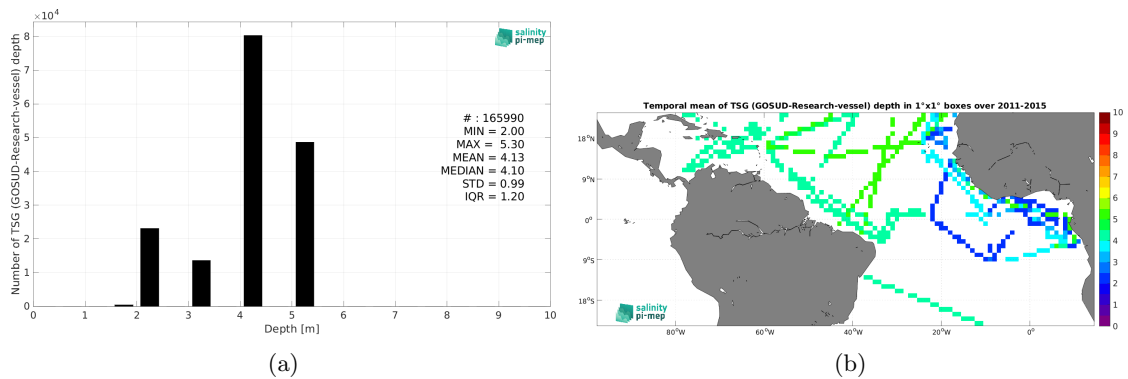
$\times 10^4$
8
7
6
5
4
3
2
1
0
Number of TSG (GOSUD-Research-vessel) depth
salinity pi-mep
# : 165990
MIN = 2.00
MAX = 5.30
MEAN = 4.13
MEDIAN = 4.10
STD = 0.99
IQR = 1.20
0 1 2 3 4 5 6 7 8 9 10
Depth [m]

(a)

Temporal mean of TSG (GOSUD-Research-vessel) depth in 1°x1° boxes over 2011-2015
18°N
9°N
0°
9°S
18°S
80°W 60°W 40°W 20°W 0°
10
9
8
7
6
5
4
3
2
1
0
salinity pi-mep

(b)